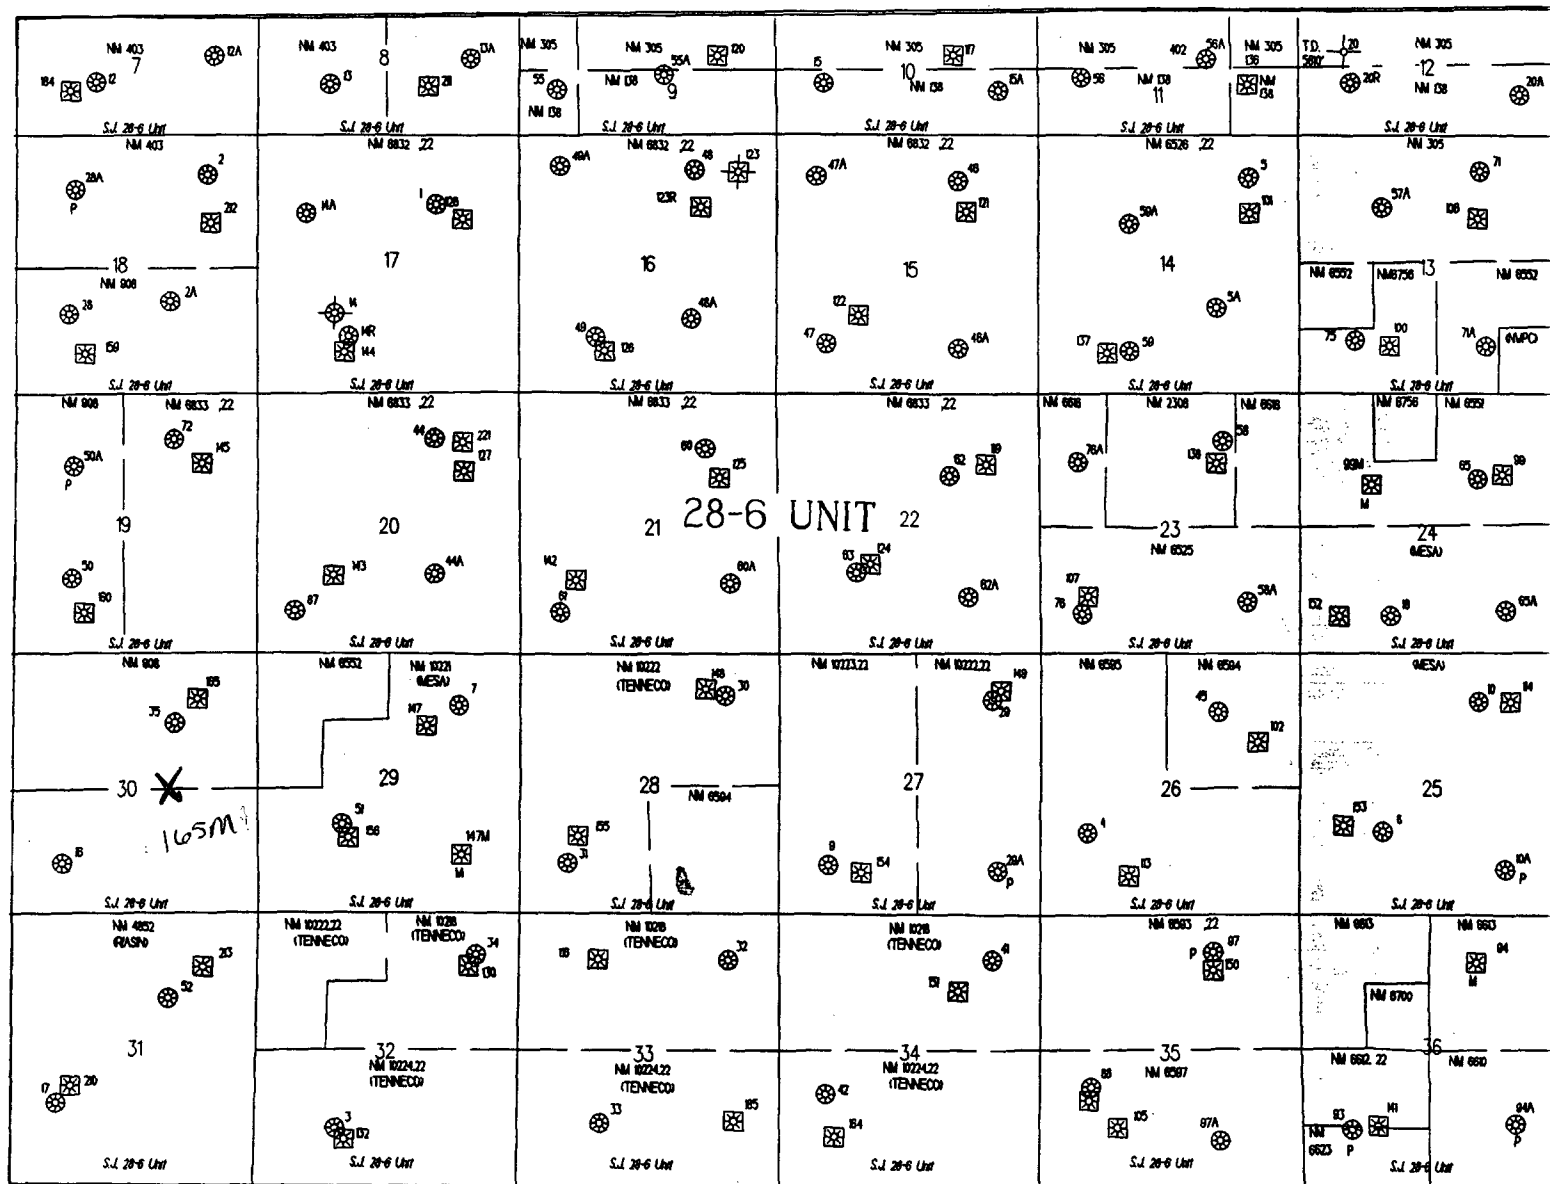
NM 403
7
12A
184
12
S.J. 28-6 Unit

NM 403
8
13A
13
211
S.J. 28-6 Unit

NM 305
NM 305
55A
120
55
NM 138
9
NM 138
S.J. 28-6 Unit

NM 305
6
10
117
NM 138
15A
S.J. 28-6 Unit

NM 305
402
56A
NM 305
136
56
NM 138
11
NM 138
S.J. 28-6 Unit

T.D. 5810'
20
NM 305
12
20R
NM 138
20A
S.J. 28-6 Unit

NM 403
2
28A
P
212
18
NM 908
28
2A
159
S.J. 28-6 Unit

NM 6832 22
1
108
14A
17
14
14R
144
S.J. 28-6 Unit

49A
NM 6832 22
48
123
123R
16
48A
49
126
S.J. 28-6 Unit

47A
NM 6832 22
46
121
15
122
47
46A
S.J. 28-6 Unit

NM 6526 22
5
59A
101
14
5A
137
59
S.J. 28-6 Unit

NM 305
71
57A
108
NM 6552
NM 8756
13
NM 6552
75
100
71A
(MPO)
S.J. 28-6 Unit

NM 908
NM 6833 22
72
145
50A
P
19
50
160
S.J. 28-6 Unit

NM 6833 22
44
221
127
20
143
44A
67
S.J. 28-6 Unit

NM 6833 22
60
125
21
28-6 UNIT
142
61
60A
S.J. 28-6 Unit

NM 6833 22
62
119
22
63
124
62A
S.J. 28-6 Unit

NM 6618
NM 2308
NM 6618
58
76A
138
23
NM 6525
107
76
58A
S.J. 28-6 Unit

NM 8756
NM 6551
99M
M
65
99
24
(MESA)
152
18
65A
S.J. 28-6 Unit

NM 908
185
35
30
165M?
18
S.J. 28-6 Unit

NM 6552
NM 10221
(MESA)
7
147
29
51
156
147M
M
S.J. 28-6 Unit

NM 10222
(TENNECO)
148
30
28
NM 6594
155
31
S.J. 28-6 Unit

NM 10223 22
NM 10222 22
149
29
27
9
154
29A
P
S.J. 28-6 Unit

NM 6595
NM 6594
45
102
26
4
113
S.J. 28-6 Unit

(MESA)
10
114
25
153
8
10A
P
S.J. 28-6 Unit

NM 4852
(RASIN)
213
52
31
17
210
S.J. 28-6 Unit

NM 10222 22
(TENNECO)
NM 10218
(TENNECO)
34
130
32
NM 10224 22
(TENNECO)
3
132
S.J. 28-6 Unit

NM 10218
(TENNECO)
118
32
33
NM 10224 22
(TENNECO)
33
185
S.J. 28-6 Unit

NM 10218
(TENNECO)
41
151
34
NM 10224 22
(TENNECO)
42
184
S.J. 28-6 Unit

NM 6583 22
P
87
150
35
88
NM 6587
105
87A
S.J. 28-6 Unit

NM 6683
NM 6683
94
M
NM 8700
NM 6662 22
36
NM 6610
93
141
NM 6623
P
94A
P
S.J. 28-6 Unit